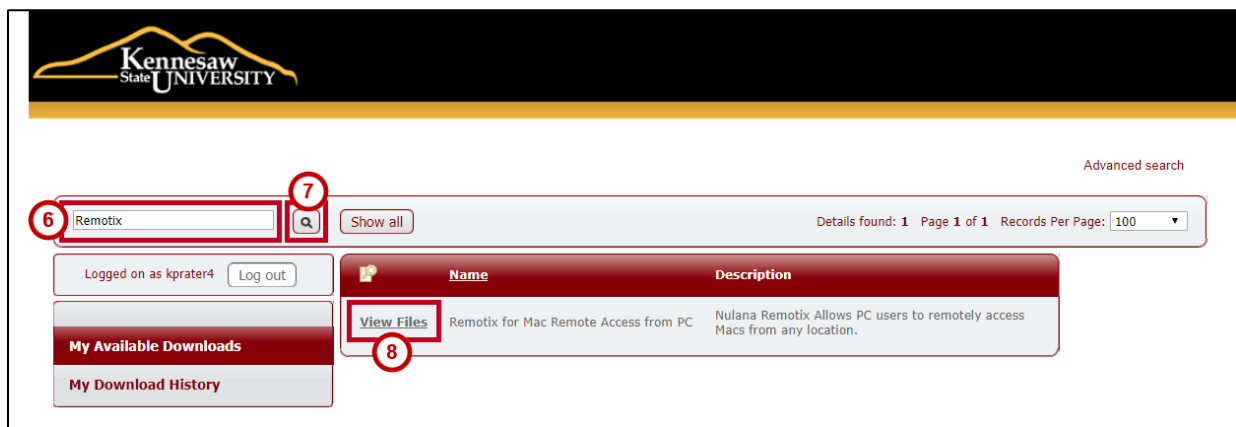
Kennesaw State UNIVERSITY

Advanced search

7

6 Remotix

Show all

Details found: 1 Page 1 of 1 Records Per Page: 100

Logged on as kprater4 Log out

My Available Downloads

My Download History

| | Name | Description |
|---|---|---|
| View Files | Remotix for Mac Remote Access from PC | Nulana Remotix Allows PC users to remotely access Macs from any location. |

8